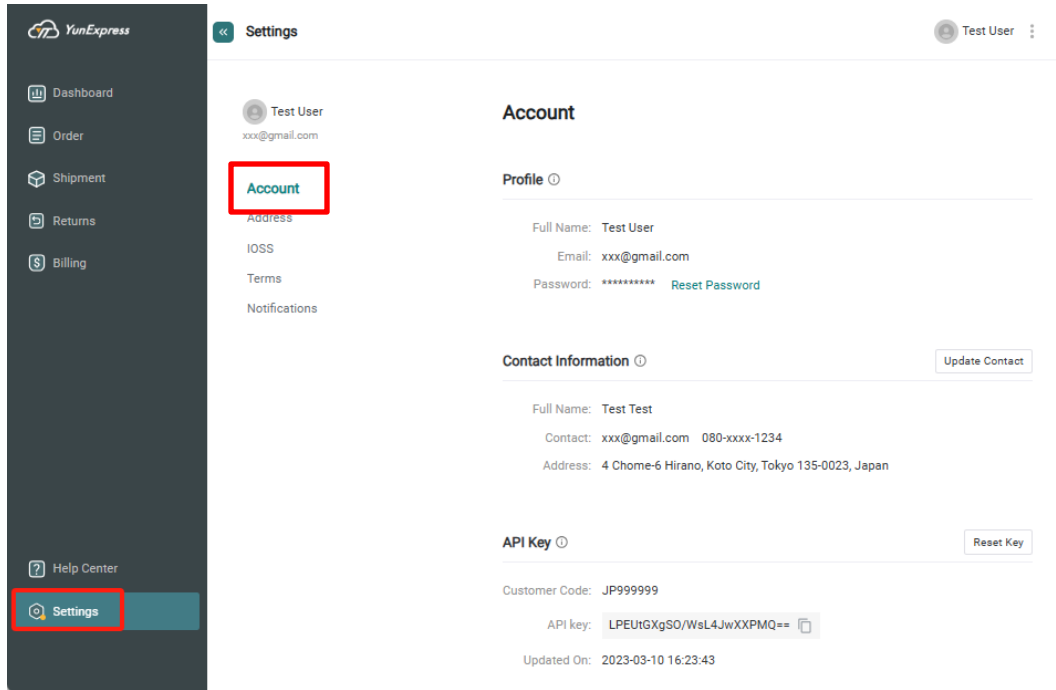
YunExpress

Dashboard
Order
Shipment
Returns
Billing

Help Center
Settings

«
Settings

Test User

Test User
xxx@gmail.com

Account
Address
IOSS
Terms
Notifications

Account

Profile ⓘ

Full Name: Test User
Email: xxx@gmail.com
Password: ********** Reset Password

Contact Information ⓘ
Update Contact

Full Name: Test Test
Contact: xxx@gmail.com 080-xxxx-1234
Address: 4 Chome-6 Hirano, Koto City, Tokyo 135-0023, Japan

API Key ⓘ
Reset Key

Customer Code: JP999999
API key: LPEUtGXgSO/WsL4JwXXPMQ==
Updated On: 2023-03-10 16:23:43